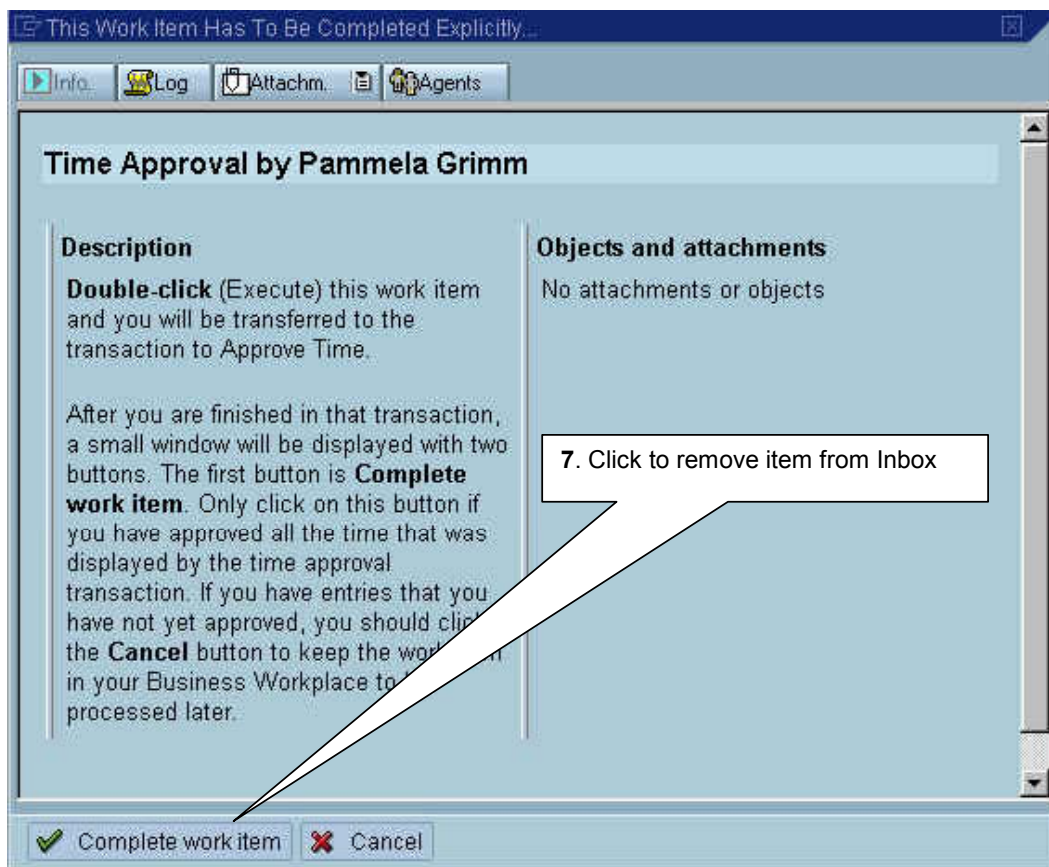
This Work Item Has To Be Completed Explicitly...

Info. Log Attachm. Agents

Time Approval by Pammela Grimm

Description

**Double-click** (Execute) this work item and you will be transferred to the transaction to Approve Time.

After you are finished in that transaction, a small window will be displayed with two buttons. The first button is **Complete work item**. Only click on this button if you have approved all the time that was displayed by the time approval transaction. If you have entries that you have not yet approved, you should clic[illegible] the **Cancel** button to keep the wor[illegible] in your Business Workplace to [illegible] processed later.

Objects and attachments

No attachments or objects

**7**. Click to remove item from Inbox

Complete work item Cancel